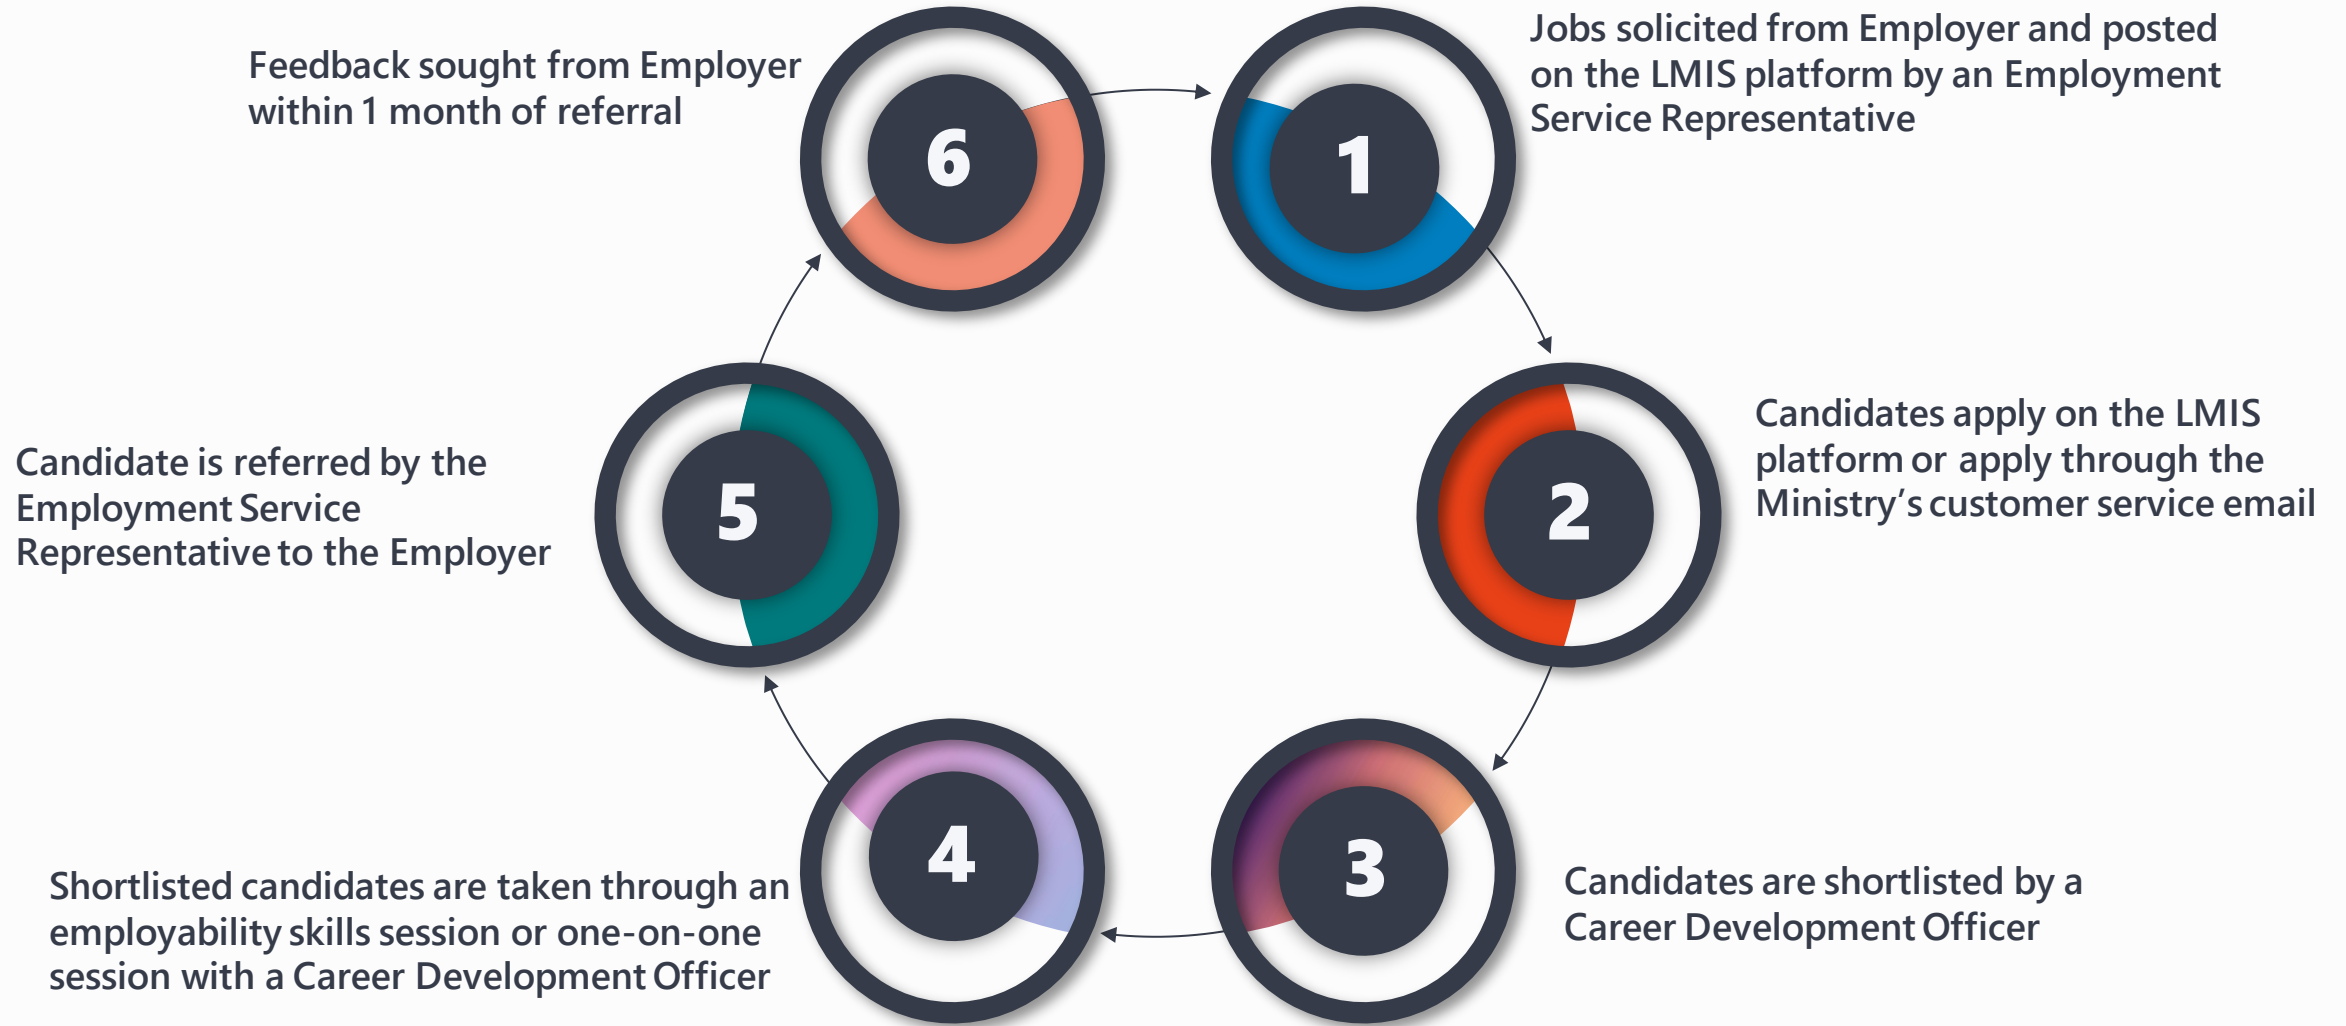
Feedback sought from Employer within 1 month of referral

6

1

Jobs solicited from Employer and posted on the LMIS platform by an Employment Service Representative

Candidate is referred by the Employment Service Representative to the Employer

5

2

Candidates apply on the LMIS platform or apply through the Ministry's customer service email

4

3

Shortlisted candidates are taken through an employability skills session or one-on-one session with a Career Development Officer

Candidates are shortlisted by a Career Development Officer